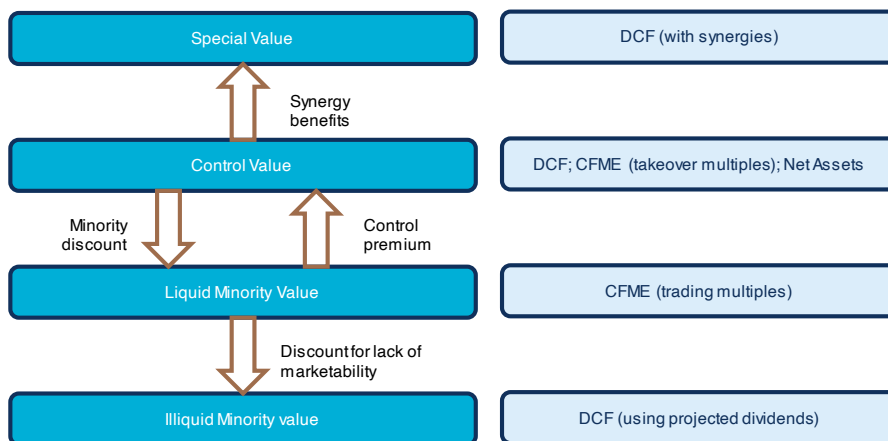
Special Value

DCF (with synergies)

Synergy benefits

Control Value

DCF; CFME (takeover multiples); Net Assets

Minority discount

Control premium

Liquid Minority Value

CFME (trading multiples)

Discount for lack of marketability

Illiquid Minority value

DCF (using projected dividends)